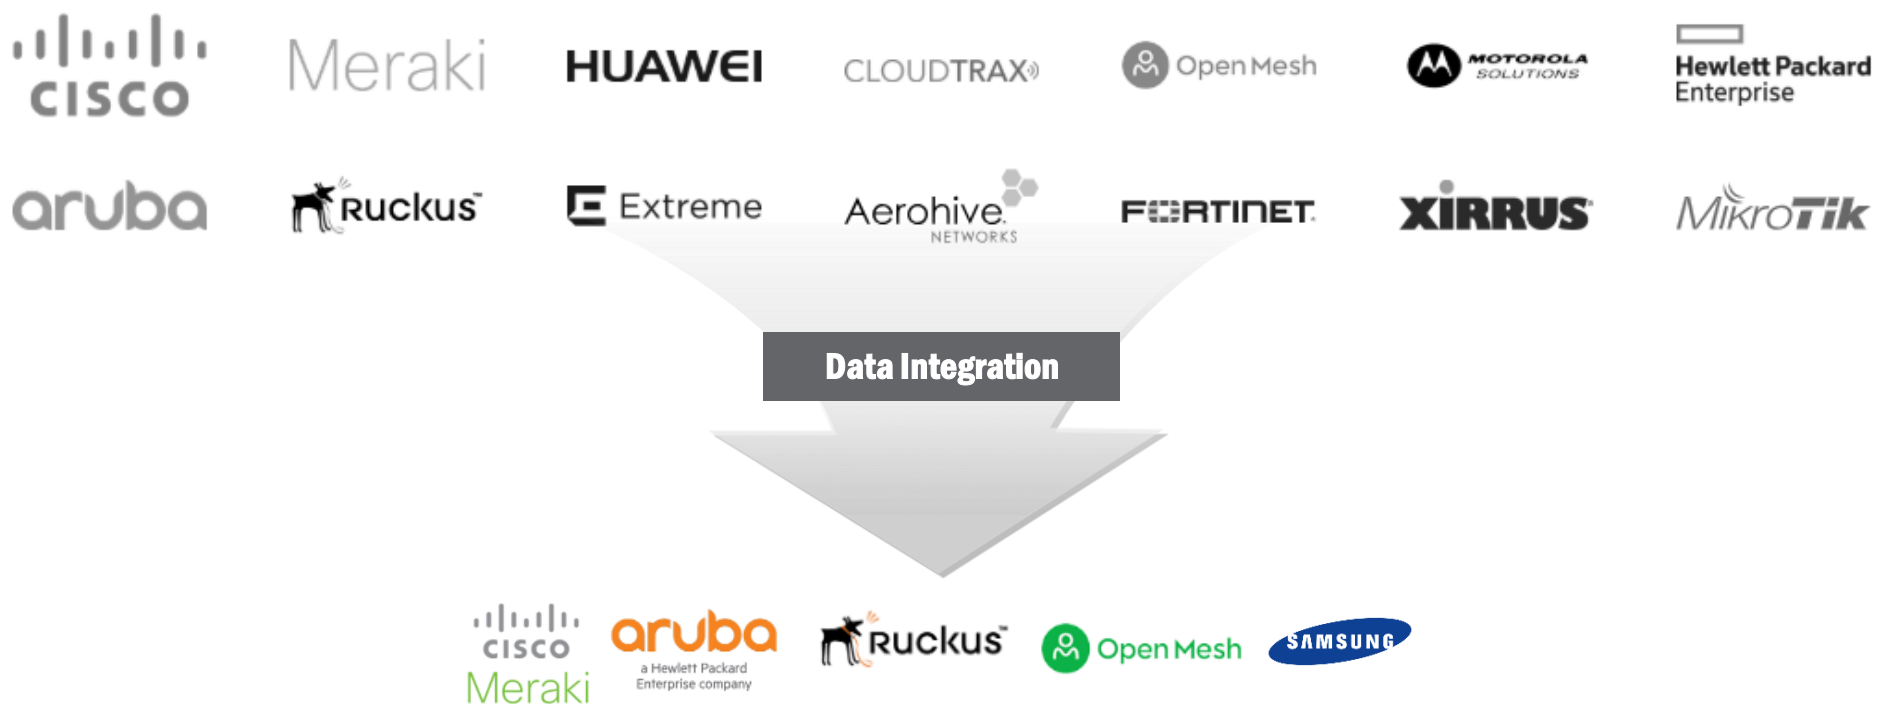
cisco Meraki HUAWEI CLOUDTRAX OpenMesh MOTOROLA SOLUTIONS Hewlett Packard Enterprise

aruba Ruckus Extreme Aerohive NETWORKS FORTINET XIRRUS MikroTik

Data Integration

cisco Meraki aruba a Hewlett Packard Enterprise company Ruckus OpenMesh SAMSUNG